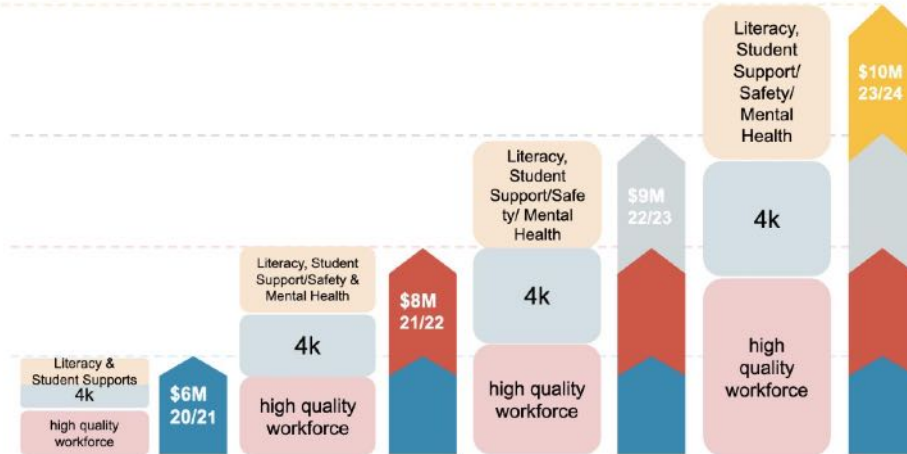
Literacy & Student Supports
4k
high quality workforce

$6M 20/21

Literacy, Student Support/Safety & Mental Health
4k
high quality workforce

$8M 21/22

Literacy, Student Support/Safety/ Mental Health
4k
high quality workforce

$9M 22/23

Literacy, Student Support/ Safety/ Mental Health
4k
high quality workforce

$10M 23/24